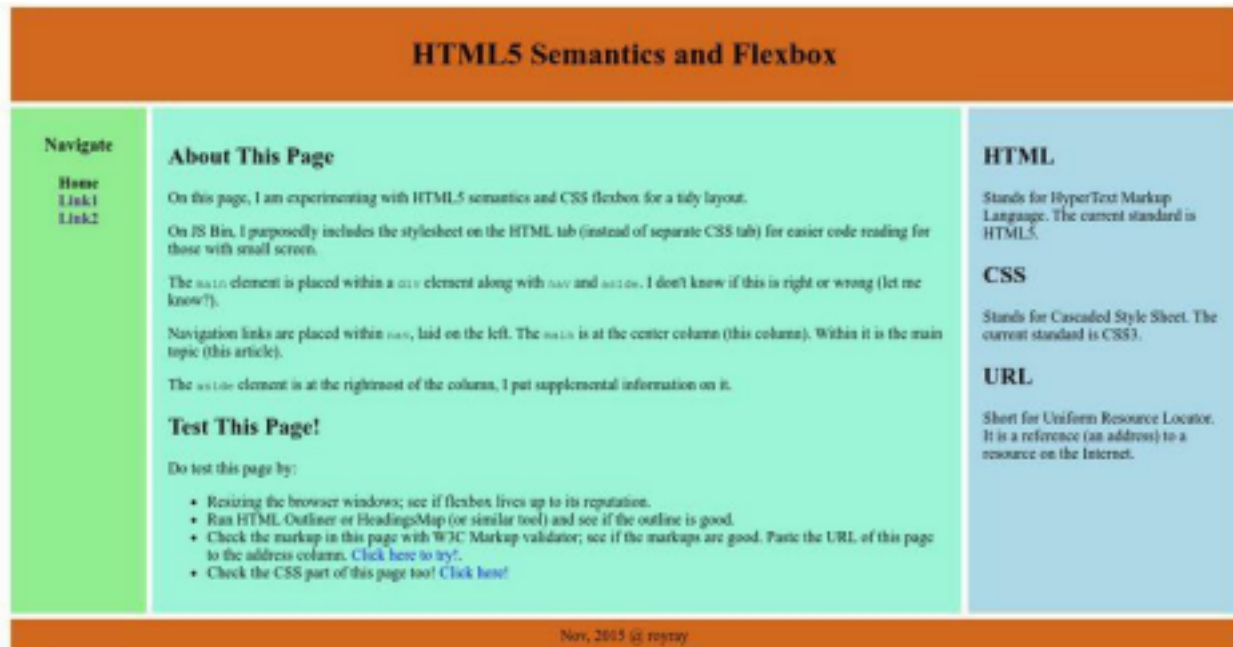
HTML5 Semantics and Flexbox

Navigate

Home
Link1
Link2

About This Page

On this page, I am experimenting with HTML5 semantics and CSS flexbox for a tidy layout.

On JS Bin, I purposedly includes the stylesheet on the HTML tab (instead of separate CSS tab) for easier code reading for those with small screen.

The main element is placed within a div element along with nav and aside. I don't know if this is right or wrong (let me know?).

Navigation links are placed within nav, laid on the left. The main is at the center column (this column). Within it is the main topic (this article).

The aside element is at the rightmost of the column, I put supplemental information on it.

Test This Page!

Do test this page by:

- Resizing the browser windows; see if flexbox lives up to its reputation.
- Run HTML Outliner or HeadingsMap (or similar tool) and see if the outline is good.
- Check the markup in this page with W3C Markup validator; see if the markups are good. Paste the URL of this page to the address column. Click here to try!.
- Check the CSS part of this page too! Click here!

HTML

Stands for HyperText Markup Language. The current standard is HTML5.

CSS

Stands for Cascaded Style Sheet. The current standard is CSS3.

URL

Short for Uniform Resource Locator. It is a reference (an address) to a resource on the Internet.

Nov, 2015 @ royray